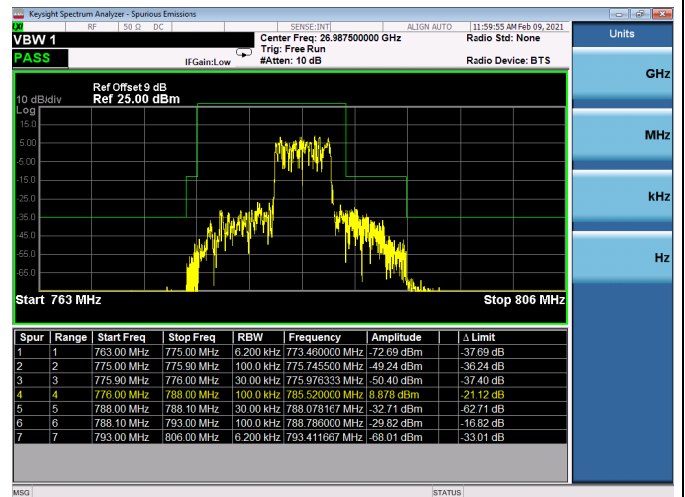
Keysight Spectrum Analyzer - Spurious Emissions

RF 50 Ω DC SENSE:INT ALIGN AUTO 11:59:55 AM Feb 09, 2021

VBW 1

PASS

IFGain:Low

Center Freq: 26.987500000 GHz
Trig: Free Run
#Atten: 10 dB

Radio Std: None

Radio Device: BTS

Units

GHz

MHz

kHz

Hz

Ref Offset 9 dB
10 dB/div Ref 25.00 dBm
Log

15.0
5.00
-5.00
-15.0
-25.0
-35.0
-45.0
-55.0
-65.0

Start 763 MHz

Stop 806 MHz

| Spur | Range | Start Freq | Stop Freq | RBW | Frequency | Amplitude | Δ Limit |
|---|---|---|---|---|---|---|---|
| 1 | 1 | 763.00 MHz | 775.00 MHz | 6.200 kHz | 773.460000 MHz | -72.69 dBm | -37.69 dB |
| 2 | 2 | 775.00 MHz | 775.90 MHz | 100.0 kHz | 775.745500 MHz | -49.24 dBm | -36.24 dB |
| 3 | 3 | 775.90 MHz | 776.00 MHz | 30.00 kHz | 775.976333 MHz | -50.40 dBm | -37.40 dB |
| 4 | 4 | 776.00 MHz | 788.00 MHz | 100.0 kHz | 785.520000 MHz | 8.878 dBm | -21.12 dB |
| 5 | 5 | 788.00 MHz | 788.10 MHz | 30.00 kHz | 788.078167 MHz | -32.71 dBm | -62.71 dB |
| 6 | 6 | 788.10 MHz | 793.00 MHz | 100.0 kHz | 788.786000 MHz | -29.82 dBm | -16.82 dB |
| 7 | 7 | 793.00 MHz | 806.00 MHz | 6.200 kHz | 793.411667 MHz | -68.01 dBm | -33.01 dB |

MSG

STATUS